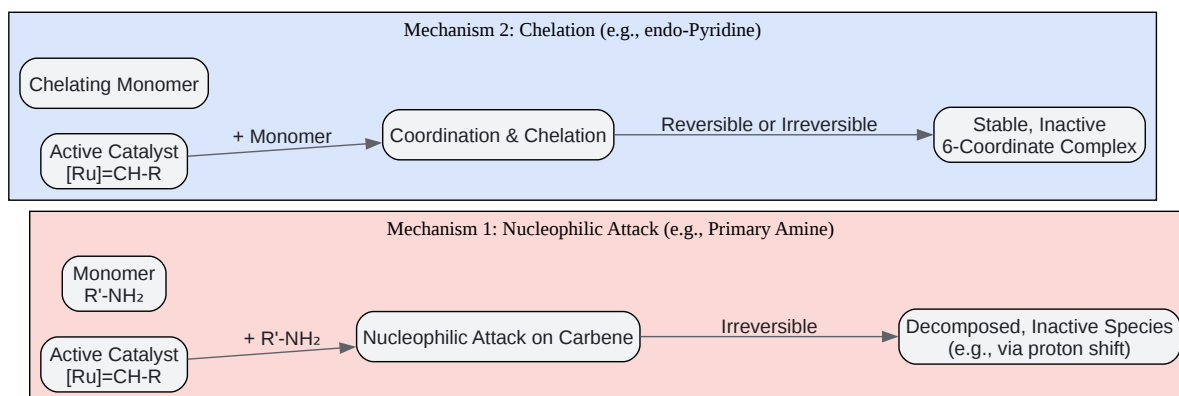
Mechanism 2: Chelation (e.g., endo-Pyridine)

Chelating Monomer

Active Catalyst
[Ru]=CH-R

+ Monomer

Coordination & Chelation

Reversible or Irreversible

Stable, Inactive
6-Coordinate Complex

Mechanism 1: Nucleophilic Attack (e.g., Primary Amine)

Monomer
R'-$NH_2$

Active Catalyst
[Ru]=CH-R

+ R'-$NH_2$

Nucleophilic Attack on Carbene

Irreversible

Decomposed, Inactive Species
(e.g., via proton shift)